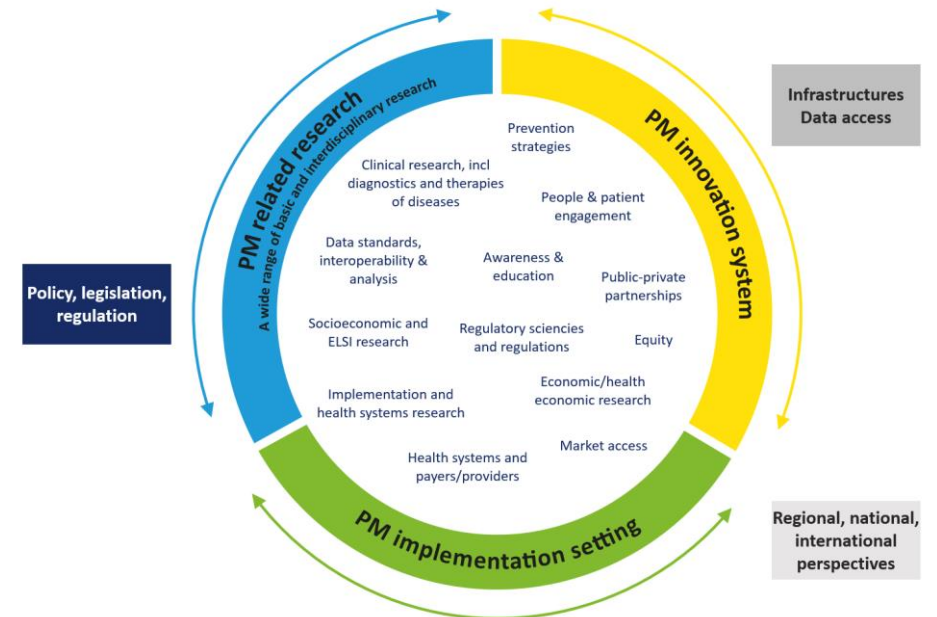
PM related research
A wide range of basic and interdisciplinary research

PM innovation system

PM implementation setting

Infrastructures
Data access

Policy, legislation, regulation

Regional, national, international perspectives

Prevention strategies

Clinical research, incl diagnostics and therapies of diseases

People & patient engagement

Data standards, interoperability & analysis

Awareness & education

Public-private partnerships

Socioeconomic and ELSI research

Regulatory sciencies and regulations

Equity

Implementation and health systems research

Economic/health economic research

Market access

Health systems and payers/providers